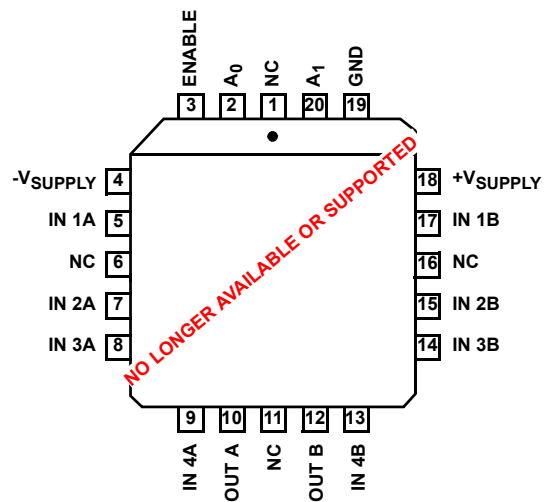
ENABLE
$A_0$
NC
$A_1$
GND
3
2
1
20
19
$-V_{SUPPLY}$ 4
IN 1A 5
NC 6
IN 2A 7
IN 3A 8
18 $+V_{SUPPLY}$
17 IN 1B
16 NC
15 IN 2B
14 IN 3B
NO LONGER AVAILABLE OR SUPPORTED
9
10
11
12
13
IN 4A
OUT A
NC
OUT B
IN 4B